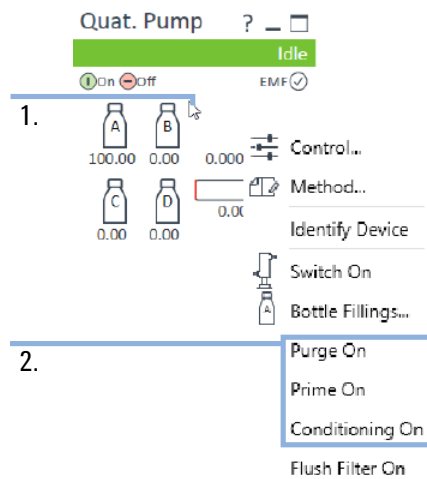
Quat. Pump ?

Idle

On Off EMF

1.

A B

100.00 0.00 0.000

C D

0.00 0.00 0.0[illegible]

Control...

Method...

Identify Device

Switch On

A

Bottle Fillings...

2.

Purge On

Prime On

Conditioning On

Flush Filter On